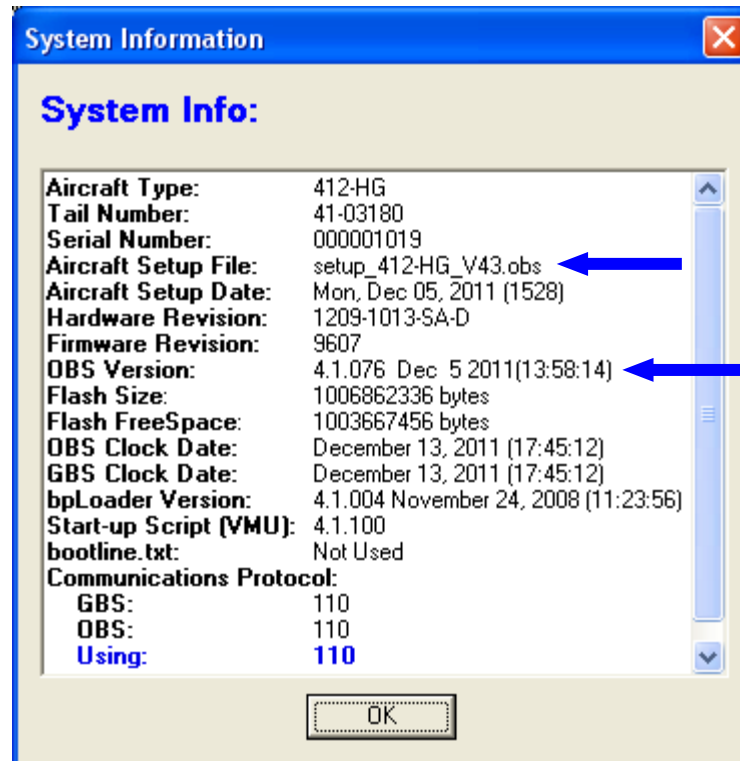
System Information

System Info:

| | |
|---|---|
| Aircraft Type: | 412-HG |
| Tail Number: | 41-03180 |
| Serial Number: | 000001019 |
| Aircraft Setup File: | setup_412-HG_V43.obs |
| Aircraft Setup Date: | Mon, Dec 05, 2011 (1528) |
| Hardware Revision: | 1209-1013-SA-D |
| Firmware Revision: | 9607 |
| OBS Version: | 4.1.076 Dec 5 2011(13:58:14) |
| Flash Size: | 1006862336 bytes |
| Flash FreeSpace: | 1003667456 bytes |
| OBS Clock Date: | December 13, 2011 (17:45:12) |
| GBS Clock Date: | December 13, 2011 (17:45:12) |
| bpLoader Version: | 4.1.004 November 24, 2008 (11:23:56) |
| Start-up Script (VMU): | 4.1.100 |
| bootline.txt: | Not Used |
| Communications Protocol: | |
| GBS: | 110 |
| OBS: | 110 |
| Using: | 110 |

OK